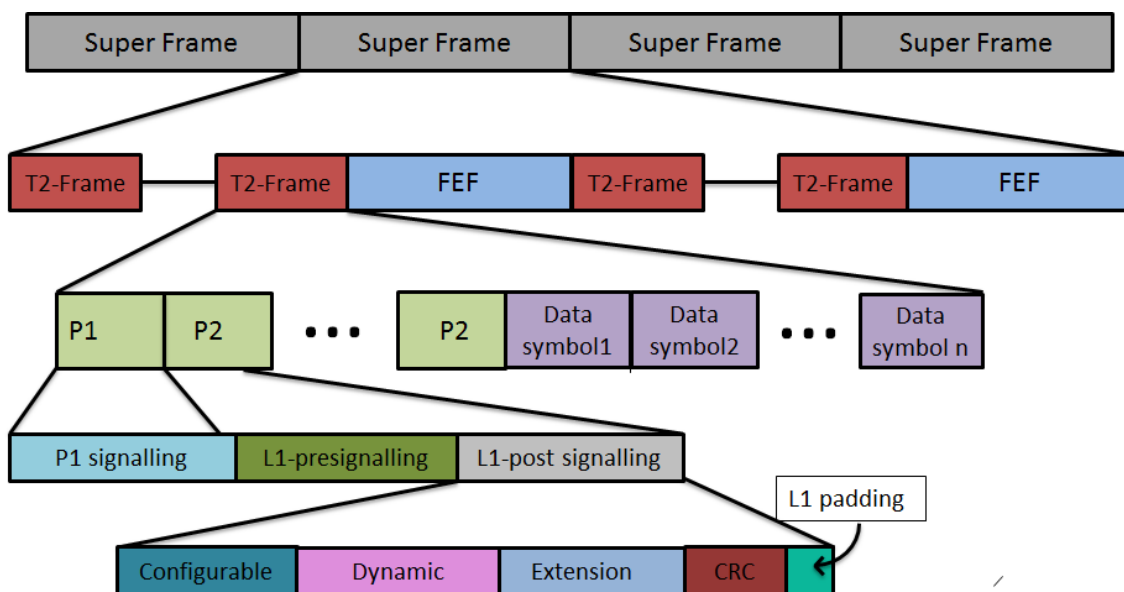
Super Frame
Super Frame
Super Frame
Super Frame

T2-Frame
T2-Frame
FEF
T2-Frame
T2-Frame
FEF

P1
P2
• • •
P2
Data symbol1
Data symbol2
• • •
Data symbol n

P1 signalling
L1-presignalling
L1-post signalling

L1 padding

Configurable
Dynamic
Extension
CRC